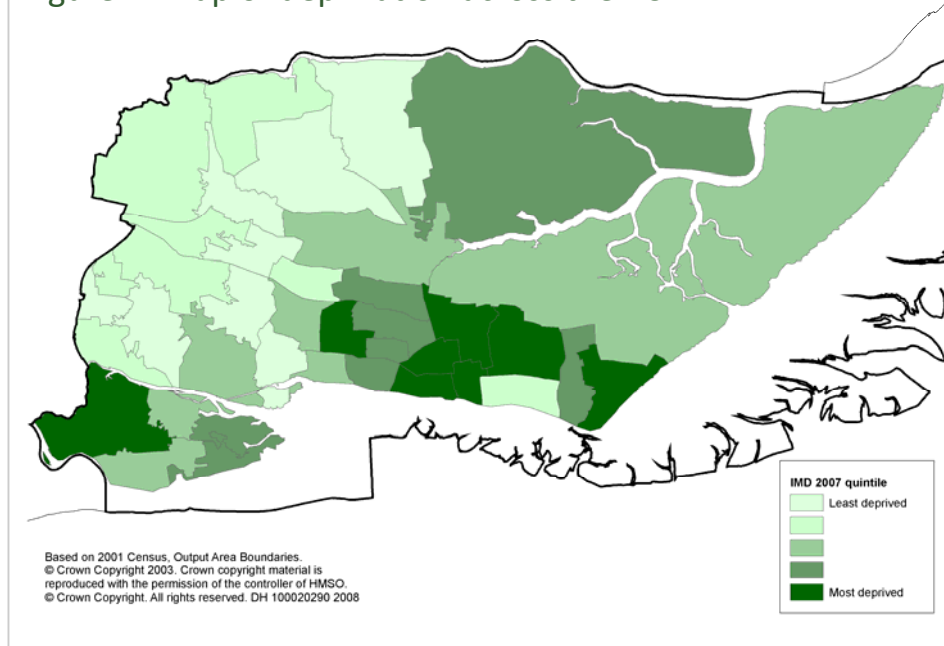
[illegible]

IMD 2007 quintile
Least deprived
Most deprived

Based on 2001 Census, Output Area Boundaries.
© Crown Copyright 2003. Crown copyright material is reproduced with the permission of the controller of HMSO.
© Crown Copyright. All rights reserved. DH 100020290 2008